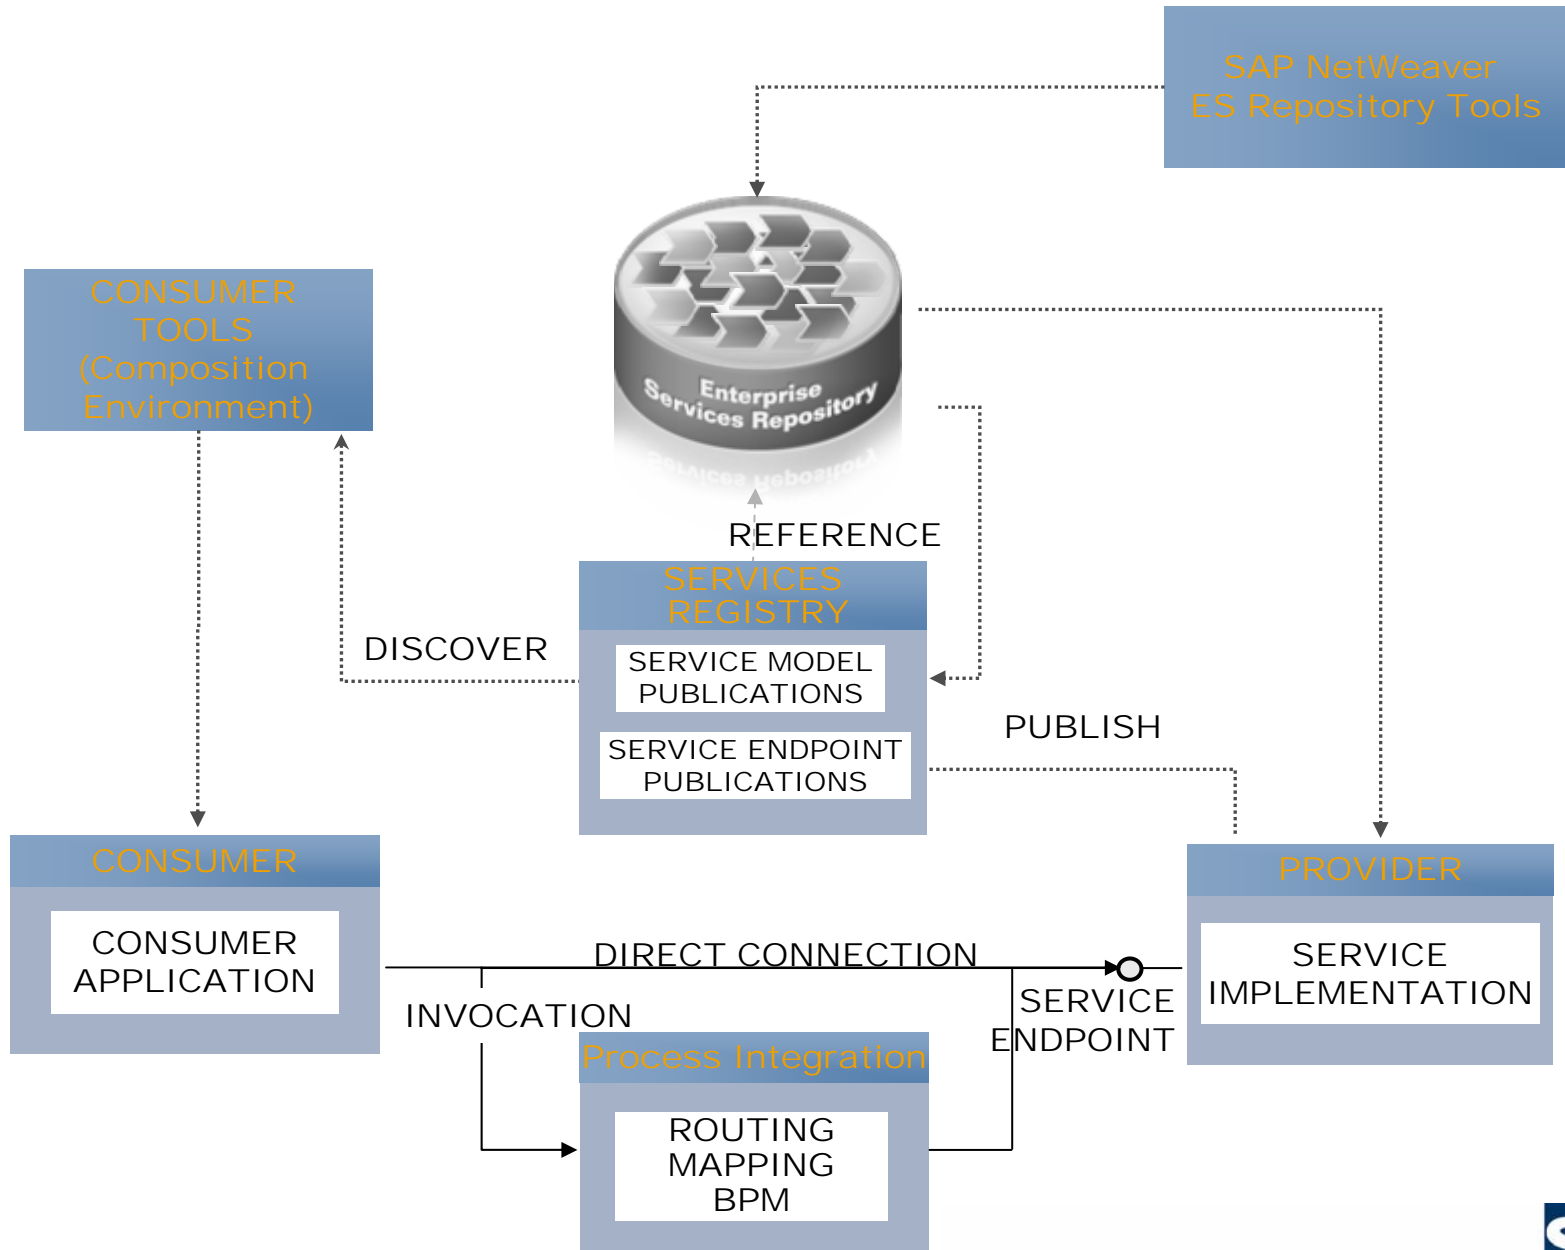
SAP NetWeaver
ES Repository Tools

CONSUMER TOOLS (Composition Environment)

Enterprise Services Repository

REFERENCE

SERVICES REGISTRY

SERVICE MODEL PUBLICATIONS

SERVICE ENDPOINT PUBLICATIONS

DISCOVER

PUBLISH

CONSUMER

CONSUMER APPLICATION

DIRECT CONNECTION

INVOCATION

SERVICE ENDPOINT

PROVIDER

SERVICE IMPLEMENTATION

Process Integration

ROUTING
MAPPING
BPM